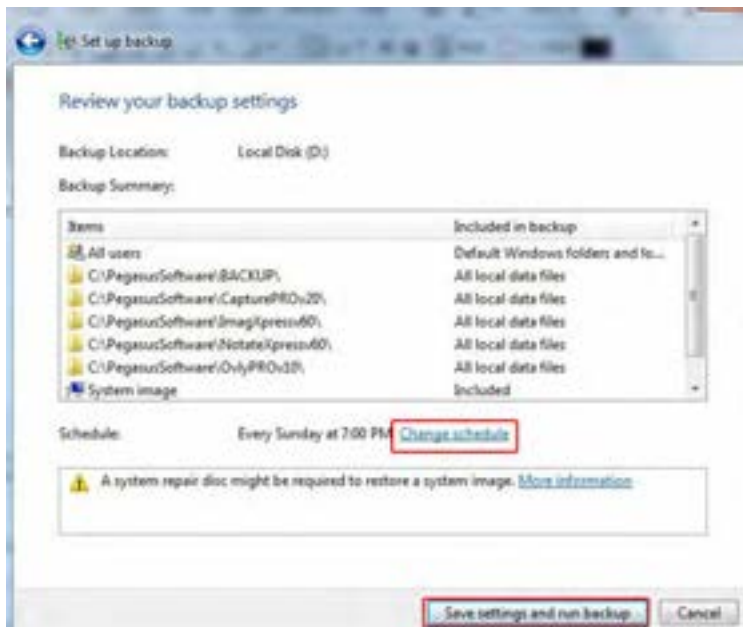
Set up backup

Review your backup settings

Backup Location: Local Disk (D:)

Backup Summary:

| Items | Included in backup |
|---|---|
| All users | Default Windows folders and lo... |
| C:\PegasusSoftware\BACKUP\ | All local data files |
| C:\PegasusSoftware\CapturePROv20\ | All local data files |
| C:\PegasusSoftware\ImagXpress60\ | All local data files |
| C:\PegasusSoftware\NotateXpress60\ | All local data files |
| C:\PegasusSoftware\OvlyPROv10\ | All local data files |
| System image | Included |

Schedule: Every Sunday at 7:00 PM Change schedule

A system repair disc might be required to restore a system image. More information

Save settings and run backup Cancel